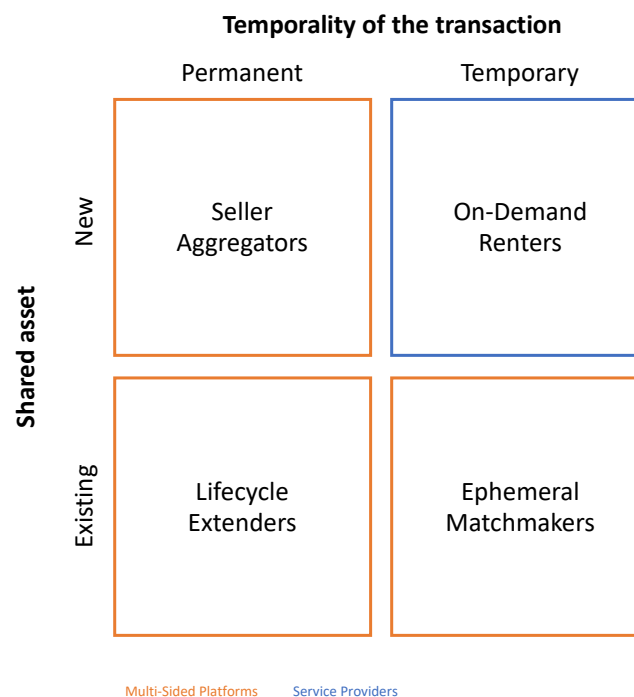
**Temporality of the transaction**

Permanent

Temporary

**Shared asset**

New

Seller Aggregators

On-Demand Renters

Existing

Lifecycle Extenders

Ephemeral Matchmakers

Multi-Sided Platforms

Service Providers